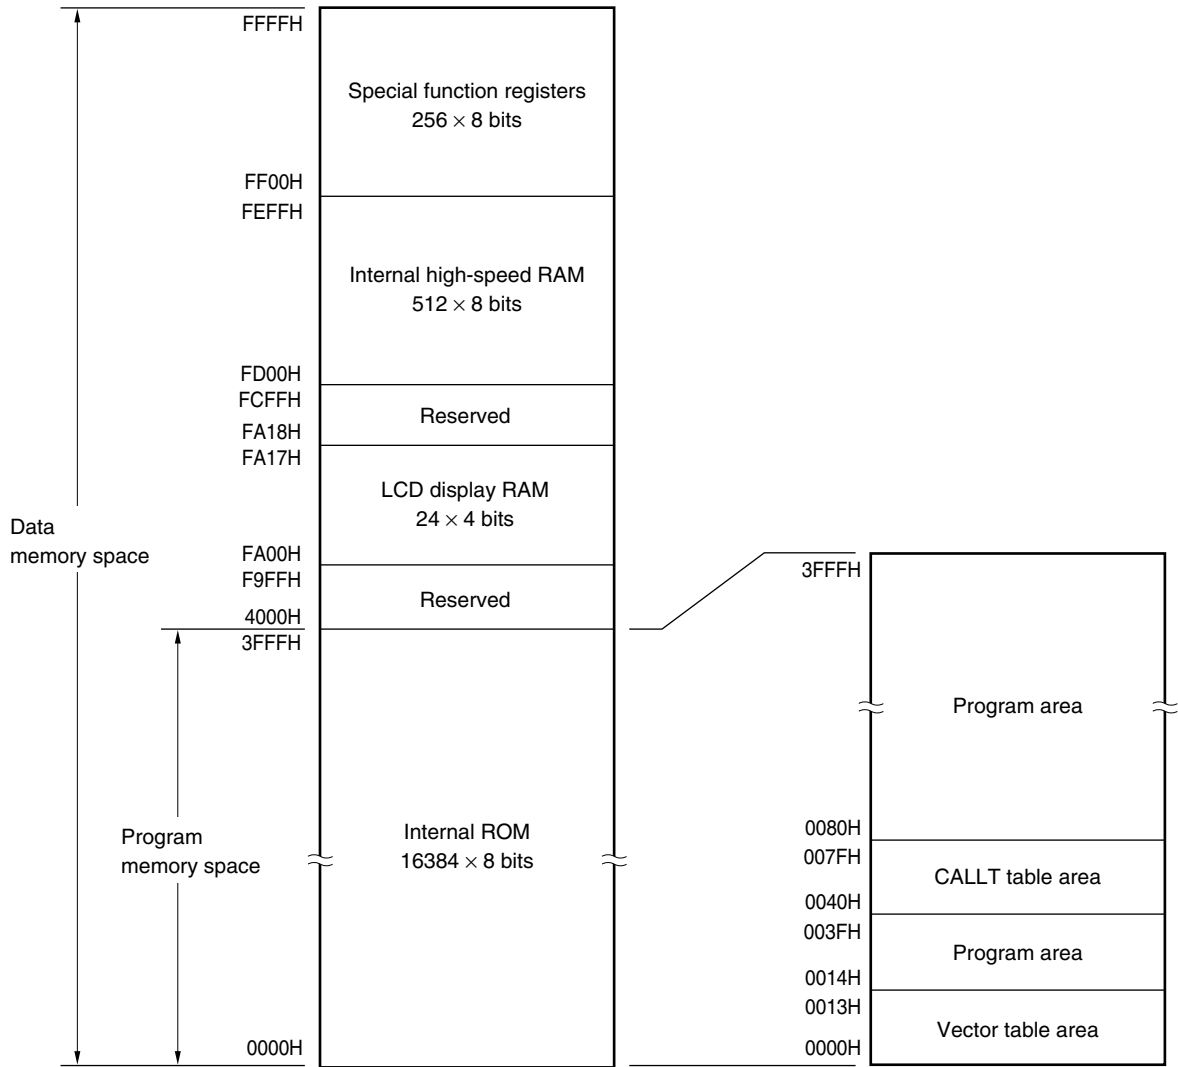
FFFFH

Special function registers
$256 \times 8$ bits

FF00H
FEFFH

Internal high-speed RAM
$512 \times 8$ bits

FD00H
FCFFH

Reserved

FA18H
FA17H

LCD display RAM
$24 \times 4$ bits

Data memory space

FA00H
F9FFH

Reserved

4000H
3FFFH

Program memory space

Internal ROM
$16384 \times 8$ bits

0000H

3FFFH

Program area

0080H
007FH

CALLT table area

0040H
003FH

Program area

0014H
0013H

Vector table area

0000H